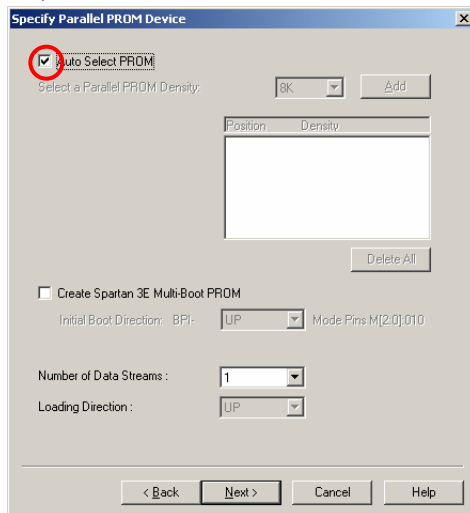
Specify Parallel PROM Device

Auto Select PROM

Select a Parallel PROM Density: 8K Add

Position Density

Delete All

Create Spartan 3E Multi-Boot PROM

Initial Boot Direction: BPI- UP Mode Pins M[2:0]:010

Number of Data Streams : 1

Loading Direction : UP

< Back Next > Cancel Help